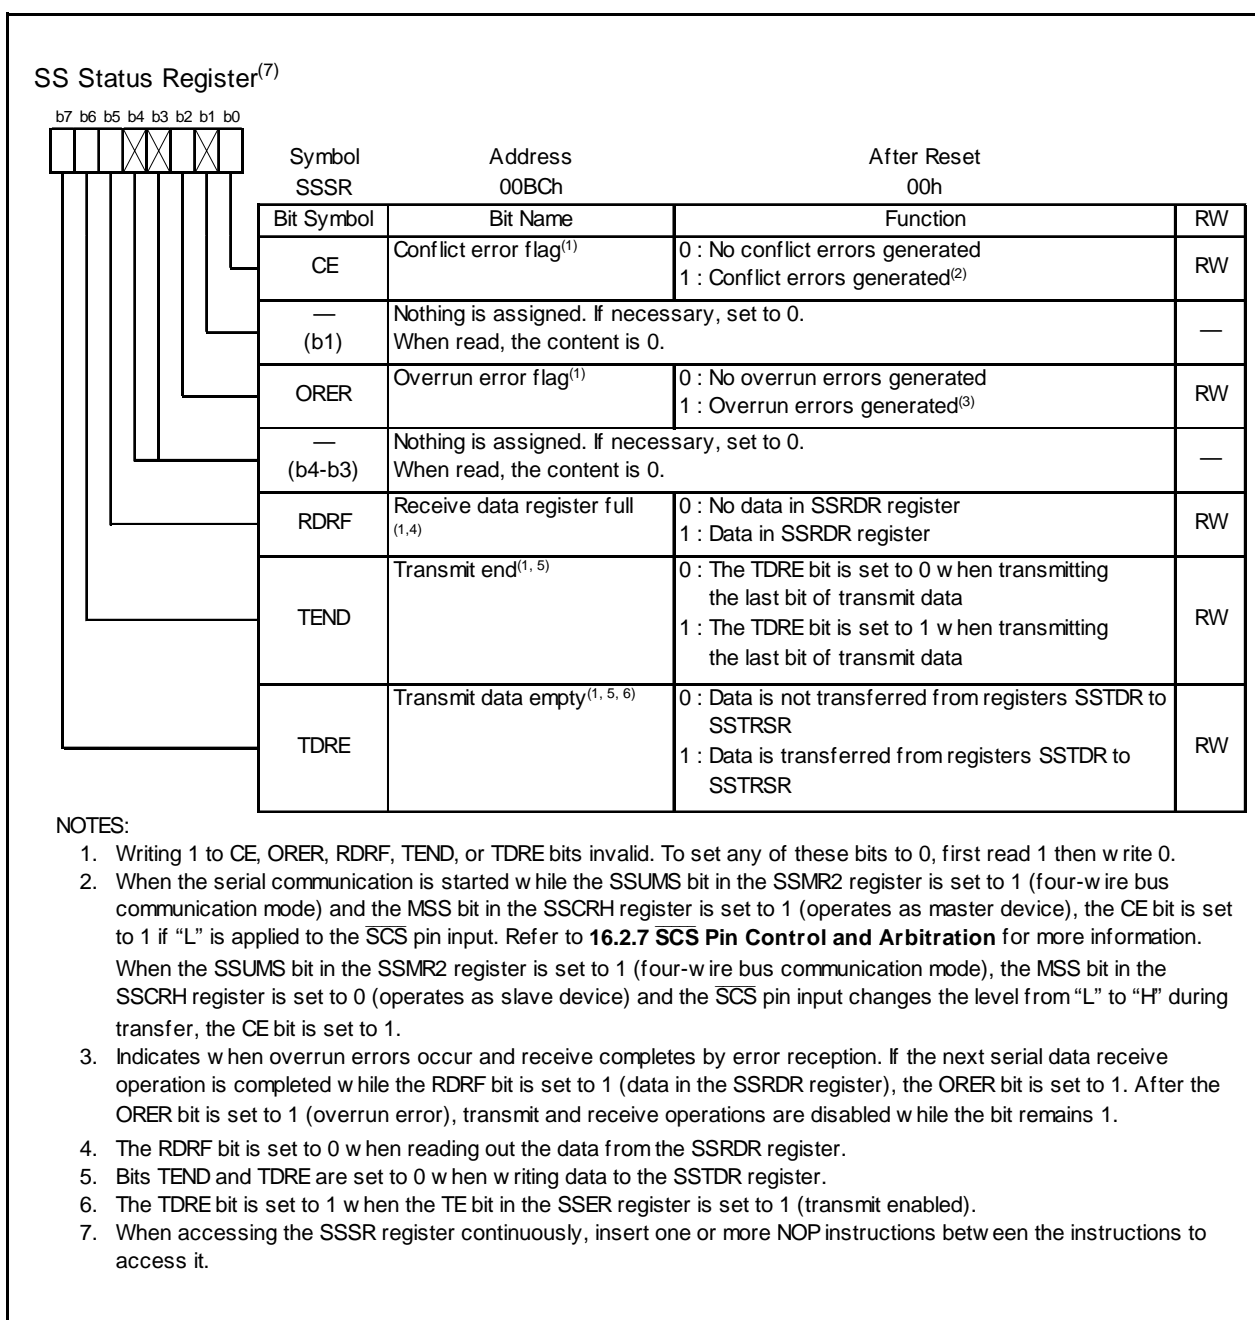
SS Status Register$^{(7)}$

b7 b6 b5 b4 b3 b2 b1 b0

| Symbol | Address | After Reset |
|---|---|---|
| SSSR | 00BCh | 00h |

| Bit Symbol | Bit Name | Function | RW |
|---|---|---|---|
| CE | Conflict error flag$^{(1)}$ | 0 : No conflict errors generated<br>1 : Conflict errors generated$^{(2)}$ | RW |
| — (b1) | Nothing is assigned. If necessary, set to 0. When read, the content is 0. | | — |
| ORER | Overrun error flag$^{(1)}$ | 0 : No overrun errors generated<br>1 : Overrun errors generated$^{(3)}$ | RW |
| — (b4-b3) | Nothing is assigned. If necessary, set to 0. When read, the content is 0. | | — |
| RDRF | Receive data register full $^{(1,4)}$ | 0 : No data in SSRDR register<br>1 : Data in SSRDR register | RW |
| TEND | Transmit end$^{(1, 5)}$ | 0 : The TDRE bit is set to 0 w hen transmitting the last bit of transmit data<br>1 : The TDRE bit is set to 1 w hen transmitting the last bit of transmit data | RW |
| TDRE | Transmit data empty$^{(1, 5, 6)}$ | 0 : Data is not transferred from registers SSTDR to SSTRSR<br>1 : Data is transferred from registers SSTDR to SSTRSR | RW |

NOTES:
1. Writing 1 to CE, ORER, RDRF, TEND, or TDRE bits invalid. To set any of these bits to 0, first read 1 then w rite 0.
2. When the serial communication is started w hile the SSUMS bit in the SSMR2 register is set to 1 (four-w ire bus communication mode) and the MSS bit in the SSCRH register is set to 1 (operates as master device), the CE bit is set to 1 if "L" is applied to the $\overline{SCS}$ pin input. Refer to **16.2.7 $\overline{SCS}$ Pin Control and Arbitration** for more information.
When the SSUMS bit in the SSMR2 register is set to 1 (four-w ire bus communication mode), the MSS bit in the SSCRH register is set to 0 (operates as slave device) and the $\overline{SCS}$ pin input changes the level from "L" to "H" during transfer, the CE bit is set to 1.
3. Indicates w hen overrun errors occur and receive completes by error reception. If the next serial data receive operation is completed w hile the RDRF bit is set to 1 (data in the SSRDR register), the ORER bit is set to 1. After the ORER bit is set to 1 (overrun error), transmit and receive operations are disabled w hile the bit remains 1.
4. The RDRF bit is set to 0 w hen reading out the data from the SSRDR register.
5. Bits TEND and TDRE are set to 0 w hen w riting data to the SSTDR register.
6. The TDRE bit is set to 1 w hen the TE bit in the SSER register is set to 1 (transmit enabled).
7. When accessing the SSSR register continuously, insert one or more NOP instructions betw een the instructions to access it.